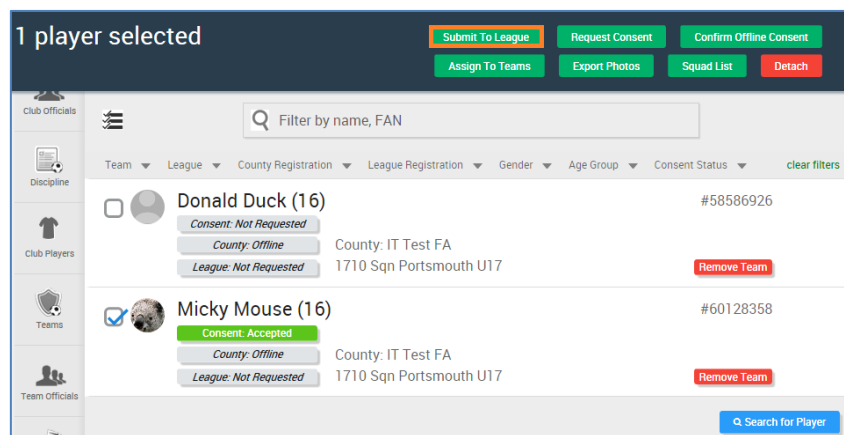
1 player selected

Submit To League
Request Consent
Confirm Offline Consent
Assign To Teams
Export Photos
Squad List
Detach

Club Officials
Discipline
Club Players
Teams
Team Officials

Filter by name, FAN

Team
League
County Registration
League Registration
Gender
Age Group
Consent Status
clear filters

Donald Duck (16)
#58586926
Consent: Not Requested
County: Offline
County: IT Test FA
League: Not Requested
1710 Sqn Portsmouth U17
Remove Team

Micky Mouse (16)
#60128358
Consent: Accepted
County: Offline
County: IT Test FA
League: Not Requested
1710 Sqn Portsmouth U17
Remove Team

Search for Player